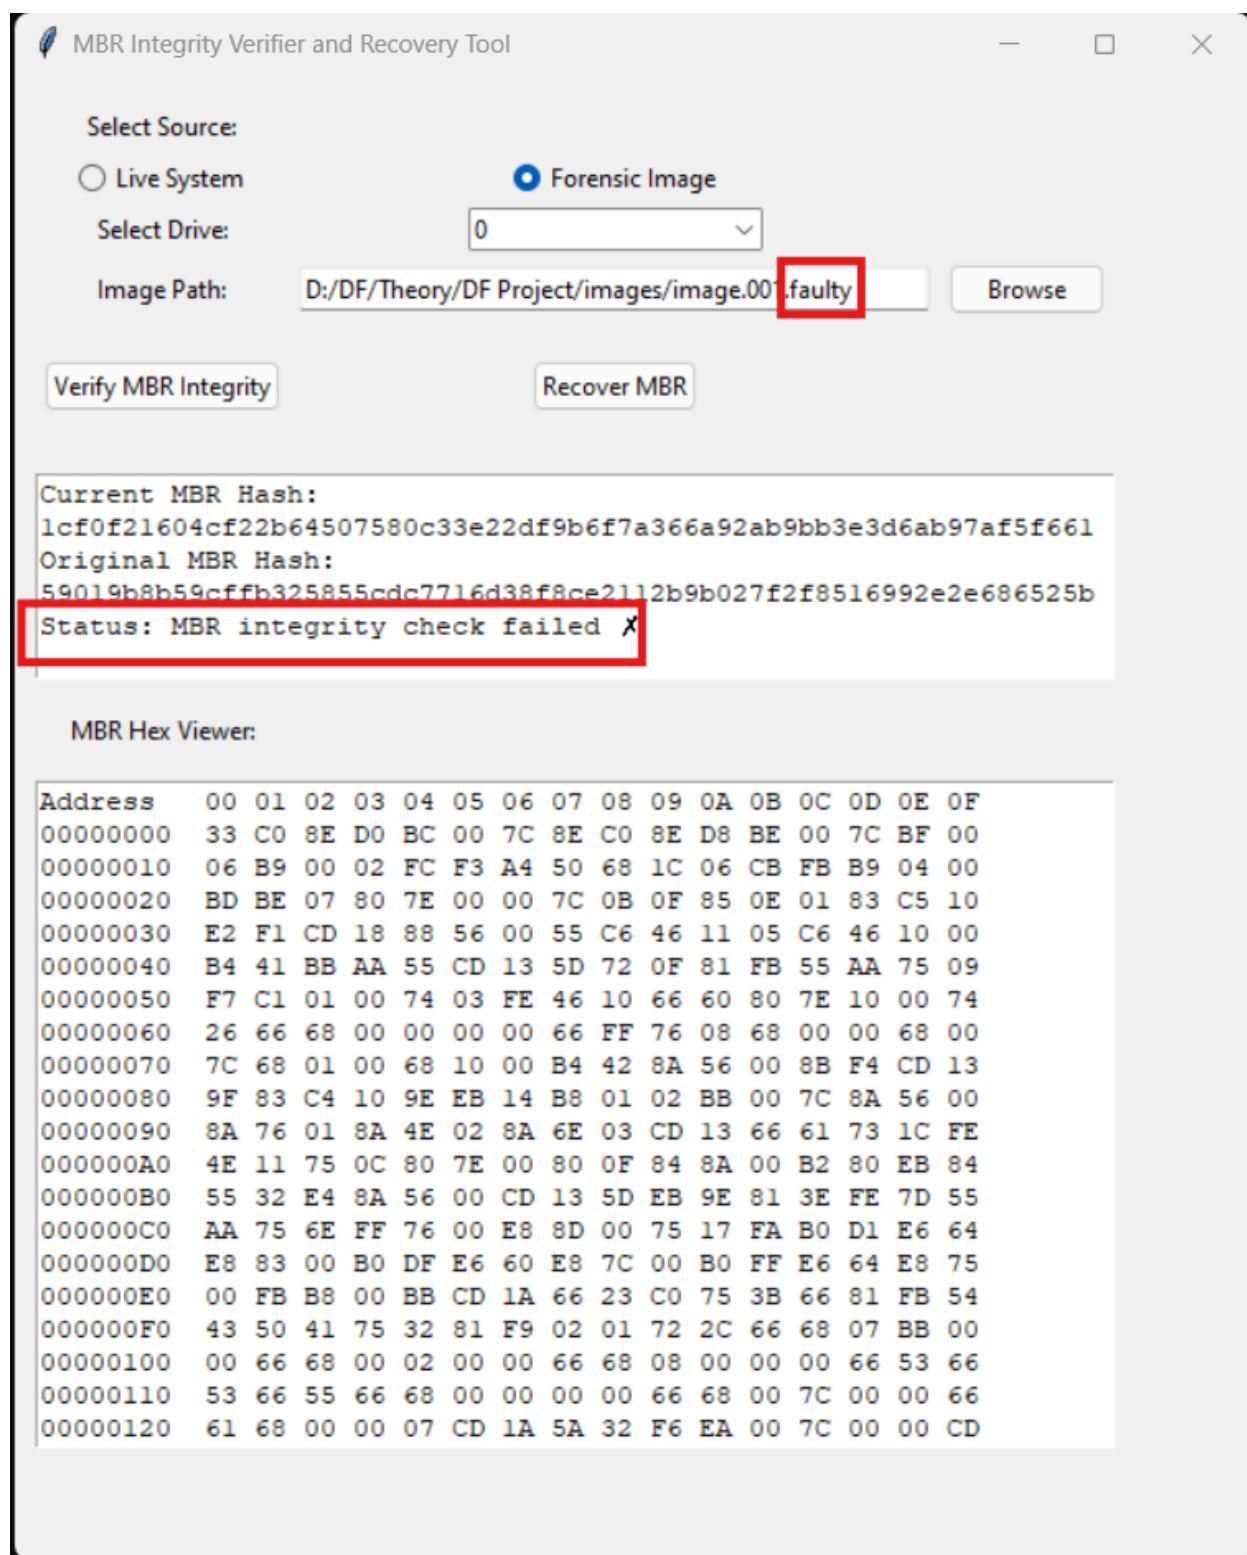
MBR Integrity Verifier and Recovery Tool

Select Source:

Live System

Forensic Image

Select Drive:

0

Image Path:

D:/DF/Theory/DF Project/images/image.001.faulty

Browse

Verify MBR Integrity

Recover MBR

Current MBR Hash:
1cf0f21604cf22b64507580c33e22df9b6f7a366a92ab9bb3e3d6ab97af5f661
Original MBR Hash:
59019b8b59cffb325855cdc7716d38f8ce2112b9b027f2f8516992e2e686525b
Status: MBR integrity check failed ✗

MBR Hex Viewer:

| Address | 00 | 01 | 02 | 03 | 04 | 05 | 06 | 07 | 08 | 09 | 0A | 0B | 0C | 0D | 0E | 0F |
|---|---|---|---|---|---|---|---|---|---|---|---|---|---|---|---|---|
| 00000000 | 33 | C0 | 8E | D0 | BC | 00 | 7C | 8E | C0 | 8E | D8 | BE | 00 | 7C | BF | 00 |
| 00000010 | 06 | B9 | 00 | 02 | FC | F3 | A4 | 50 | 68 | 1C | 06 | CB | FB | B9 | 04 | 00 |
| 00000020 | BD | BE | 07 | 80 | 7E | 00 | 00 | 7C | 0B | 0F | 85 | 0E | 01 | 83 | C5 | 10 |
| 00000030 | E2 | F1 | CD | 18 | 88 | 56 | 00 | 55 | C6 | 46 | 11 | 05 | C6 | 46 | 10 | 00 |
| 00000040 | B4 | 41 | BB | AA | 55 | CD | 13 | 5D | 72 | 0F | 81 | FB | 55 | AA | 75 | 09 |
| 00000050 | F7 | C1 | 01 | 00 | 74 | 03 | FE | 46 | 10 | 66 | 60 | 80 | 7E | 10 | 00 | 74 |
| 00000060 | 26 | 66 | 68 | 00 | 00 | 00 | 00 | 66 | FF | 76 | 08 | 68 | 00 | 00 | 68 | 00 |
| 00000070 | 7C | 68 | 01 | 00 | 68 | 10 | 00 | B4 | 42 | 8A | 56 | 00 | 8B | F4 | CD | 13 |
| 00000080 | 9F | 83 | C4 | 10 | 9E | EB | 14 | B8 | 01 | 02 | BB | 00 | 7C | 8A | 56 | 00 |
| 00000090 | 8A | 76 | 01 | 8A | 4E | 02 | 8A | 6E | 03 | CD | 13 | 66 | 61 | 73 | 1C | FE |
| 000000A0 | 4E | 11 | 75 | 0C | 80 | 7E | 00 | 80 | 0F | 84 | 8A | 00 | B2 | 80 | EB | 84 |
| 000000B0 | 55 | 32 | E4 | 8A | 56 | 00 | CD | 13 | 5D | EB | 9E | 81 | 3E | FE | 7D | 55 |
| 000000C0 | AA | 75 | 6E | FF | 76 | 00 | E8 | 8D | 00 | 75 | 17 | FA | B0 | D1 | E6 | 64 |
| 000000D0 | E8 | 83 | 00 | B0 | DF | E6 | 60 | E8 | 7C | 00 | B0 | FF | E6 | 64 | E8 | 75 |
| 000000E0 | 00 | FB | B8 | 00 | BB | CD | 1A | 66 | 23 | C0 | 75 | 3B | 66 | 81 | FB | 54 |
| 000000F0 | 43 | 50 | 41 | 75 | 32 | 81 | F9 | 02 | 01 | 72 | 2C | 66 | 68 | 07 | BB | 00 |
| 00000100 | 00 | 66 | 68 | 00 | 02 | 00 | 00 | 66 | 68 | 08 | 00 | 00 | 00 | 66 | 53 | 66 |
| 00000110 | 53 | 66 | 55 | 66 | 68 | 00 | 00 | 00 | 00 | 66 | 68 | 00 | 7C | 00 | 00 | 66 |
| 00000120 | 61 | 68 | 00 | 00 | 07 | CD | 1A | 5A | 32 | F6 | EA | 00 | 7C | 00 | 00 | CD |